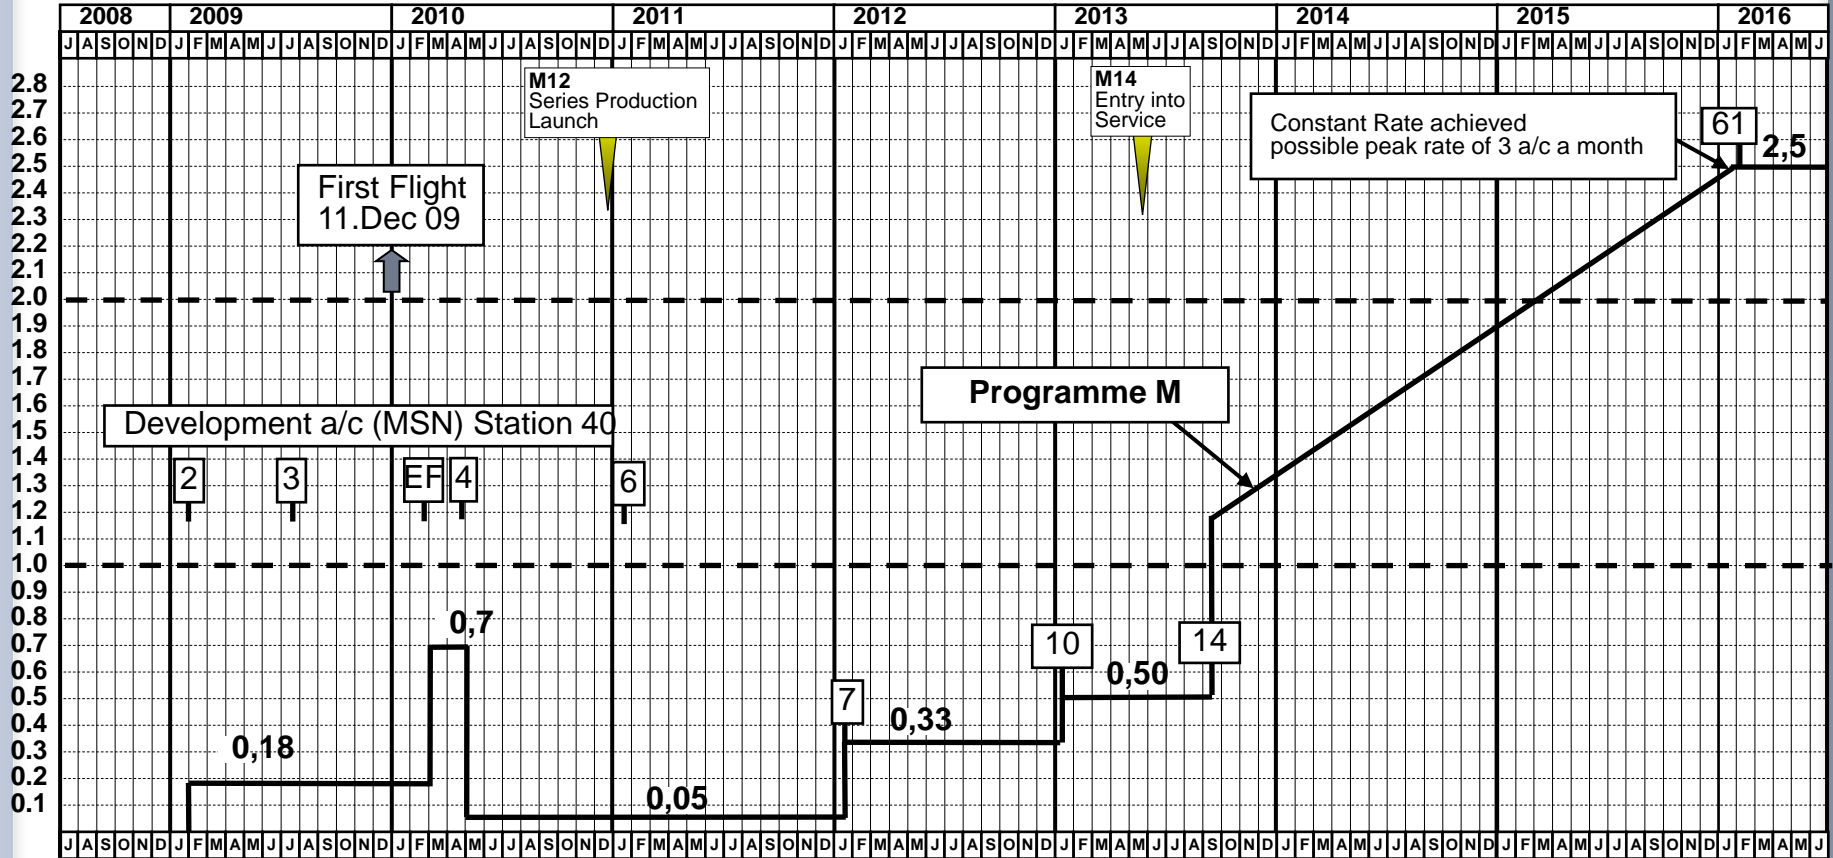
2008 2009 2010 2011 2012 2013 2014 2015 2016

J A S O N D J F M A M J J A S O N D J F M A M J J A S O N D J F M A M J J A S O N D J F M A M J J A S O N D J F M A M J J A S O N D J F M A M J J A S O N D J F M A M J J A S O N D J F M A M J

2.8
2.7
2.6
2.5
2.4
2.3
2.2
2.1
2.0
1.9
1.8
1.7
1.6
1.5
1.4
1.3
1.2
1.1
1.0
0.9
0.8
0.7
0.6
0.5
0.4
0.3
0.2
0.1

M12
Series Production Launch

M14
Entry into Service

Constant Rate achieved
possible peak rate of 3 a/c a month

61

2,5

First Flight
11.Dec 09

Programme M

Development a/c (MSN) Station 40

2

3

EF

4

6

0,7

10

14

0,50

7

0,33

0,18

0,05

J A S O N D J F M A M J J A S O N D J F M A M J J A S O N D J F M A M J J A S O N D J F M A M J J A S O N D J F M A M J J A S O N D J F M A M J J A S O N D J F M A M J J A S O N D J F M A M J